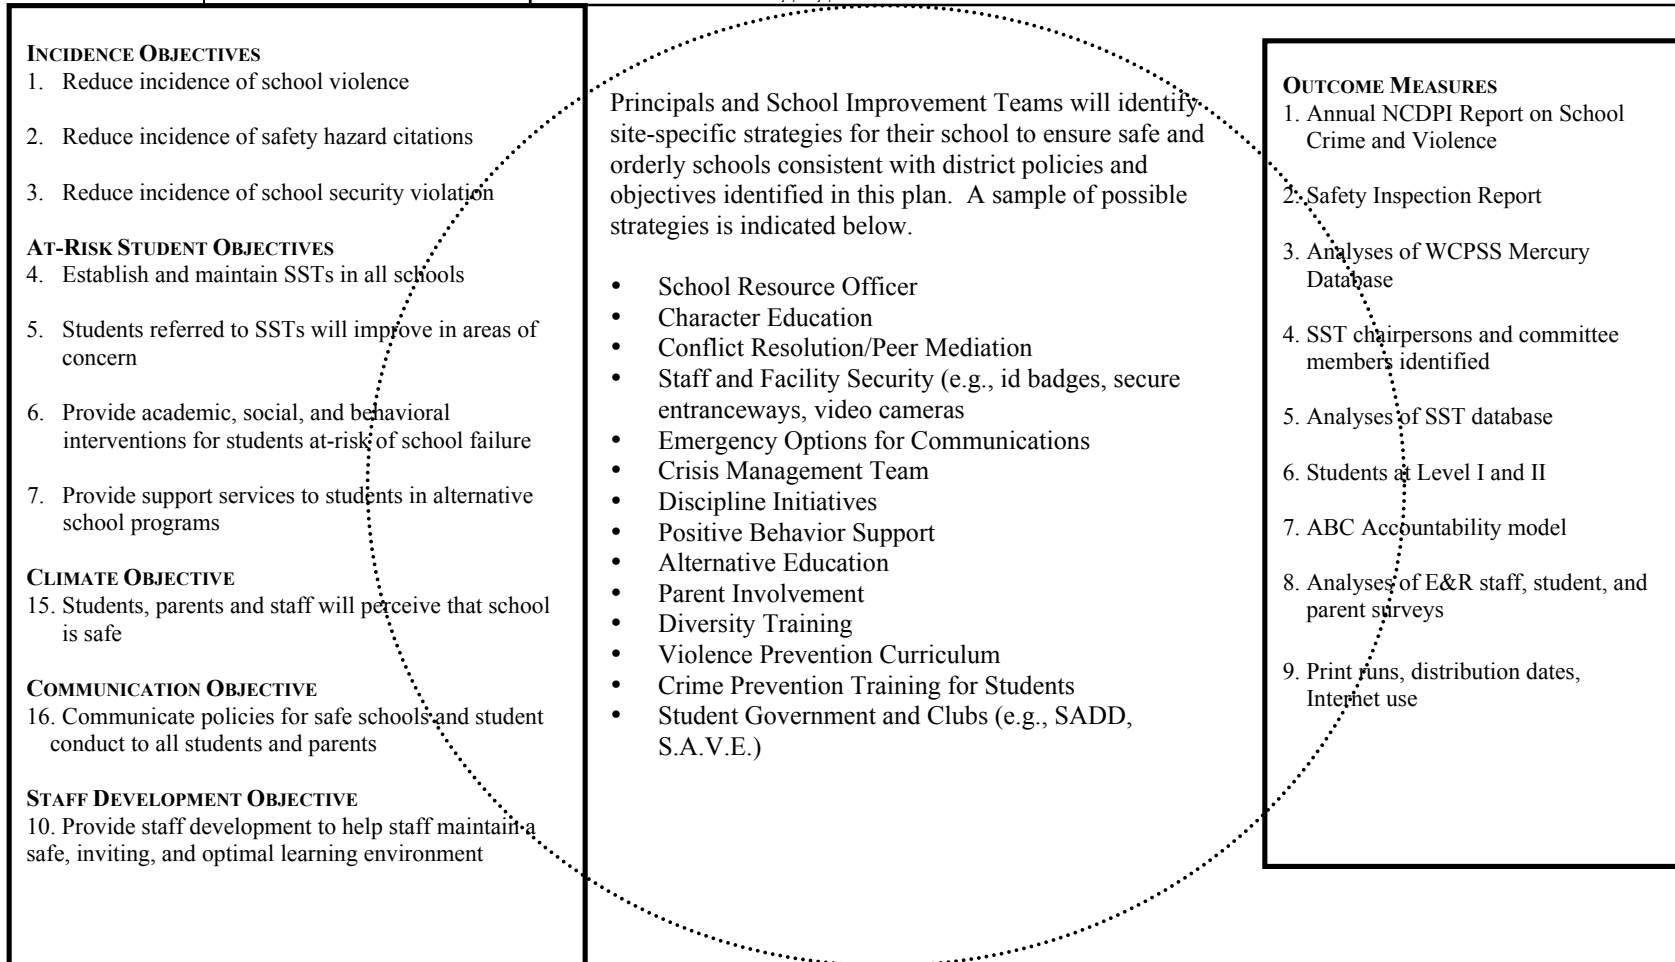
INCIDENCE OBJECTIVES
1. Reduce incidence of school violence

2. Reduce incidence of safety hazard citations

3. Reduce incidence of school security violation

AT-RISK STUDENT OBJECTIVES
4. Establish and maintain SSTs in all schools

5. Students referred to SSTs will improve in areas of concern

6. Provide academic, social, and behavioral interventions for students at-risk of school failure

7. Provide support services to students in alternative school programs

CLIMATE OBJECTIVE
15. Students, parents and staff will perceive that school is safe

COMMUNICATION OBJECTIVE
16. Communicate policies for safe schools and student conduct to all students and parents

STAFF DEVELOPMENT OBJECTIVE
10. Provide staff development to help staff maintain a safe, inviting, and optimal learning environment

Principals and School Improvement Teams will identify site-specific strategies for their school to ensure safe and orderly schools consistent with district policies and objectives identified in this plan. A sample of possible strategies is indicated below.

• School Resource Officer
• Character Education
• Conflict Resolution/Peer Mediation
• Staff and Facility Security (e.g., id badges, secure entranceways, video cameras
• Emergency Options for Communications
• Crisis Management Team
• Discipline Initiatives
• Positive Behavior Support
• Alternative Education
• Parent Involvement
• Diversity Training
• Violence Prevention Curriculum
• Crime Prevention Training for Students
• Student Government and Clubs (e.g., SADD, S.A.V.E.)

OUTCOME MEASURES
1. Annual NCDPI Report on School Crime and Violence

2. Safety Inspection Report

3. Analyses of WCPSS Mercury Database

4. SST chairpersons and committee members identified

5. Analyses of SST database

6. Students at Level I and II

7. ABC Accountability model

8. Analyses of E&R staff, student, and parent surveys

9. Print runs, distribution dates, Internet use